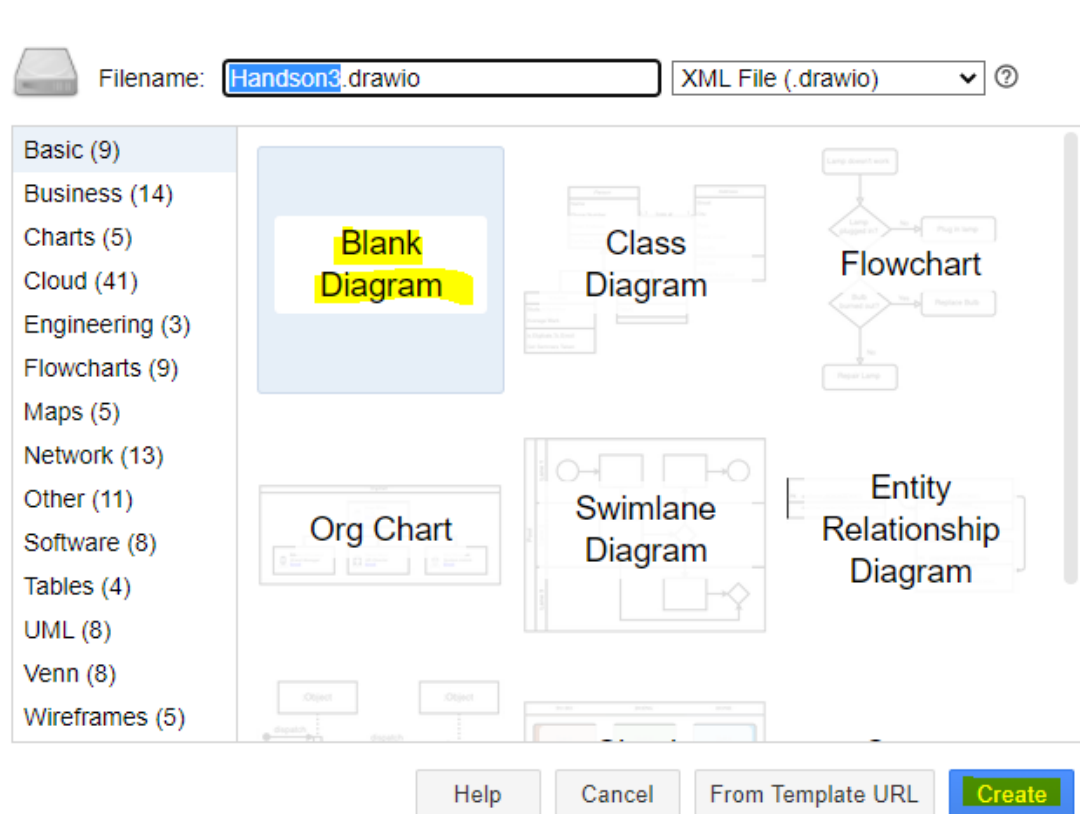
Filename: Handson3.drawio

XML File (.drawio)

?

Basic (9)
Business (14)
Charts (5)
Cloud (41)
Engineering (3)
Flowcharts (9)
Maps (5)
Network (13)
Other (11)
Software (8)
Tables (4)
UML (8)
Venn (8)
Wireframes (5)

Blank Diagram

Class Diagram

Flowchart

Org Chart

Swimlane Diagram

Entity Relationship Diagram

Help

Cancel

From Template URL

Create